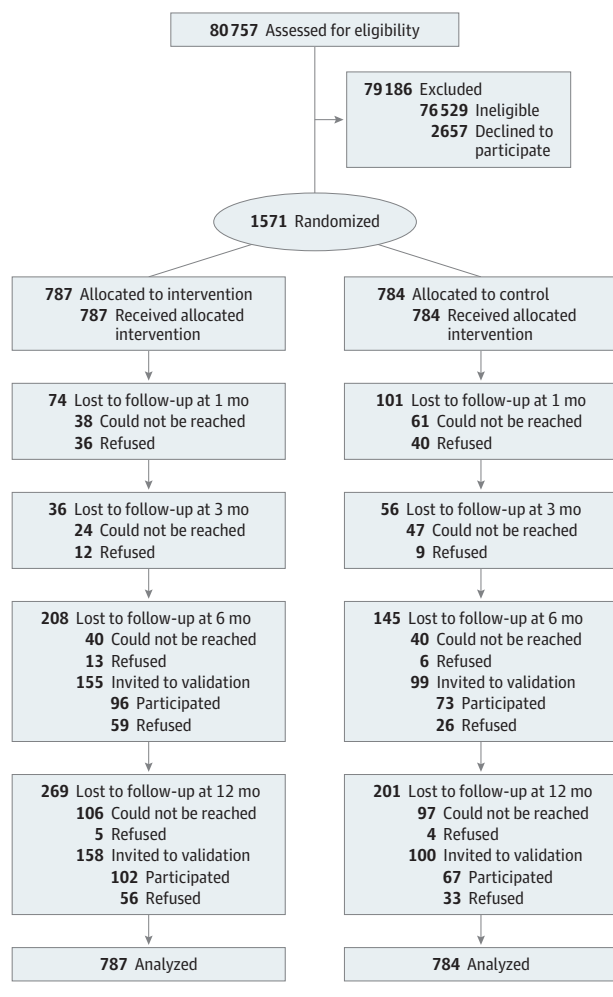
80 757 Assessed for eligibility

79 186 Excluded
76 529 Ineligible
2657 Declined to participate

1571 Randomized

787 Allocated to intervention
787 Received allocated intervention

74 Lost to follow-up at 1 mo
38 Could not be reached
36 Refused

36 Lost to follow-up at 3 mo
24 Could not be reached
12 Refused

208 Lost to follow-up at 6 mo
40 Could not be reached
13 Refused
155 Invited to validation
96 Participated
59 Refused

269 Lost to follow-up at 12 mo
106 Could not be reached
5 Refused
158 Invited to validation
102 Participated
56 Refused

787 Analyzed

784 Allocated to control
784 Received allocated intervention

101 Lost to follow-up at 1 mo
61 Could not be reached
40 Refused

56 Lost to follow-up at 3 mo
47 Could not be reached
9 Refused

145 Lost to follow-up at 6 mo
40 Could not be reached
6 Refused
99 Invited to validation
73 Participated
26 Refused

201 Lost to follow-up at 12 mo
97 Could not be reached
4 Refused
100 Invited to validation
67 Participated
33 Refused

784 Analyzed